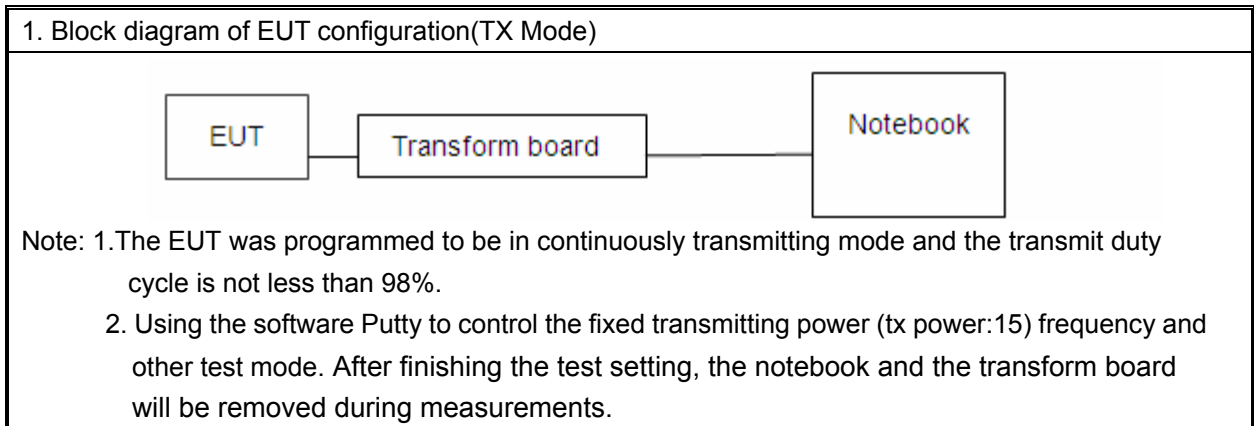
1. Block diagram of EUT configuration(TX Mode)

EUT

Transform board

Notebook

Note: 1.The EUT was programmed to be in continuously transmitting mode and the transmit duty cycle is not less than 98%.

2. Using the software Putty to control the fixed transmitting power (tx power:15) frequency and other test mode. After finishing the test setting, the notebook and the transform board will be removed during measurements.